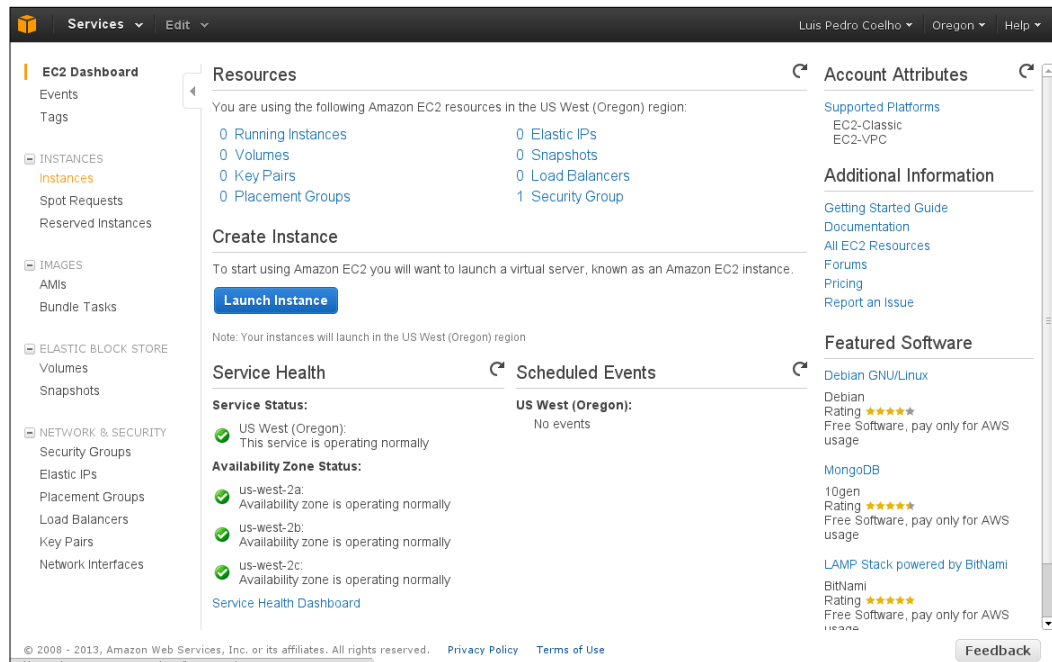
Services ▾ Edit ▾ Luis Pedro Coelho ▾ Oregon ▾ Help ▾

EC2 Dashboard
Events
Tags

INSTANCES
Instances
Spot Requests
Reserved Instances

IMAGES
AMIs
Bundle Tasks

ELASTIC BLOCK STORE
Volumes
Snapshots

NETWORK & SECURITY
Security Groups
Elastic IPs
Placement Groups
Load Balancers
Key Pairs
Network Interfaces

Resources

You are using the following Amazon EC2 resources in the US West (Oregon) region:

0 Running Instances
0 Volumes
0 Key Pairs
0 Placement Groups
0 Elastic IPs
0 Snapshots
0 Load Balancers
1 Security Group

Create Instance

To start using Amazon EC2 you will want to launch a virtual server, known as an Amazon EC2 instance.

Launch Instance

Note: Your instances will launch in the US West (Oregon) region

Service Health

Service Status:
US West (Oregon):
This service is operating normally

Availability Zone Status:
us-west-2a:
Availability zone is operating normally
us-west-2b:
Availability zone is operating normally
us-west-2c:
Availability zone is operating normally

Service Health Dashboard

Scheduled Events

US West (Oregon):
No events

Account Attributes

Supported Platforms
EC2-Classic
EC2-VPC

Additional Information

Getting Started Guide
Documentation
All EC2 Resources
Forums
Pricing
Report an Issue

Featured Software

Debian GNU/Linux
Debian
Rating
Free Software, pay only for AWS usage

MongoDB
10gen
Rating
Free Software, pay only for AWS usage

LAMP Stack powered by BitNami
BitNami
Rating
Free Software, pay only for AWS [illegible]

© 2008 - 2013, Amazon Web Services, Inc. or its affiliates. All rights reserved. Privacy Policy Terms of Use

Feedback